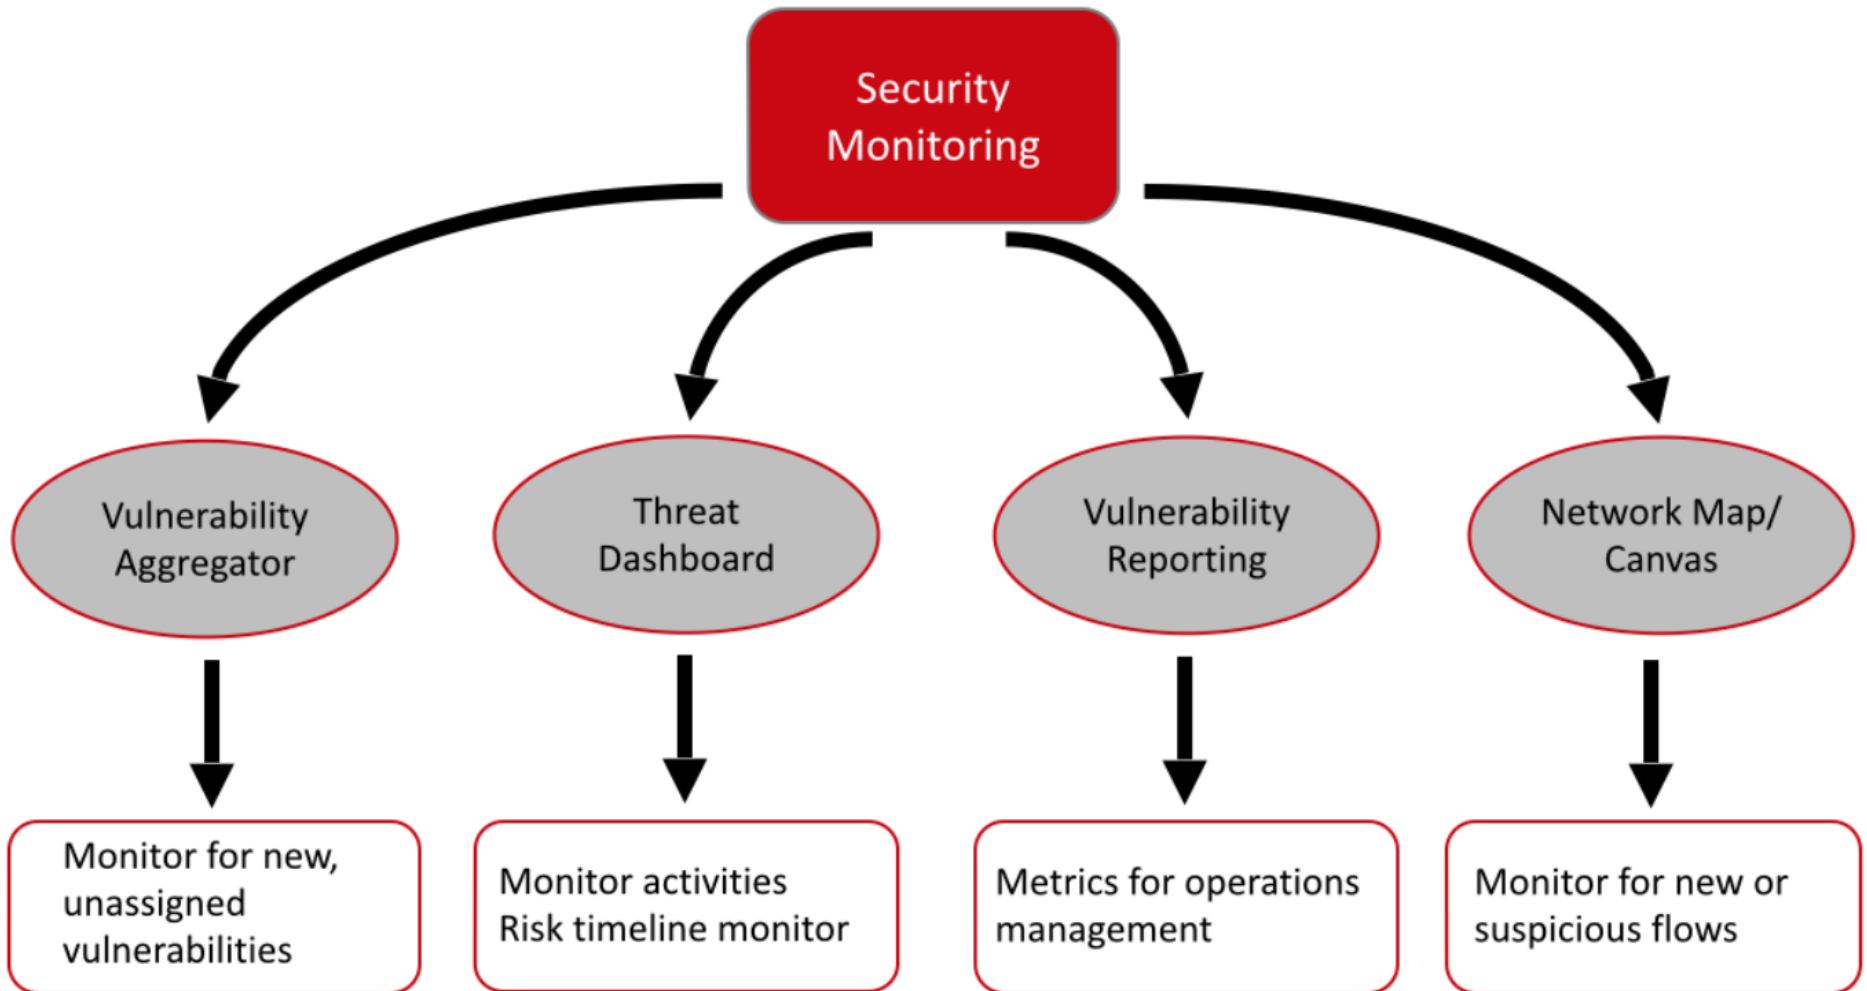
Security Monitoring

Vulnerability Aggregator

Threat Dashboard

Vulnerability Reporting

Network Map/ Canvas

Monitor for new, unassigned vulnerabilities

Monitor activities
Risk timeline monitor

Metrics for operations management

Monitor for new or suspicious flows